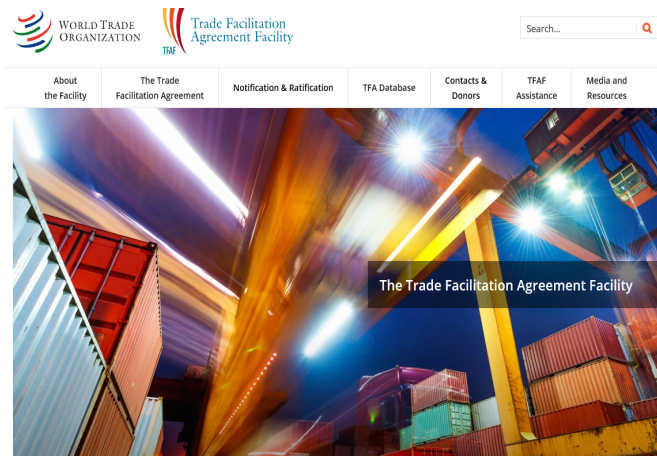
WORLD TRADE ORGANIZATION

TFAF Trade Facilitation Agreement Facility

Search...

About the Facility

The Trade Facilitation Agreement

Notification & Ratification

TFA Database

Contacts & Donors

TFAF Assistance

Media and Resources

The Trade Facilitation Agreement Facility